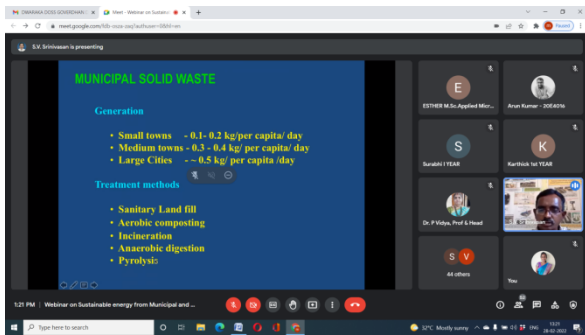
M DHARAKA DOSS GOVERDHAN | Meet - Webinar on Sustaina
meet.google.com/bfb-xxxx-xxx?authuser=0&hl=en
Paused

S.V. Srinivasan is presenting

MUNICIPAL SOLID WASTE

Generation

• Small towns - 0.1- 0.2 kg/per capita/ day
• Medium towns - 0.3 - 0.4 kg/ per capita/ day
• Large Cities - ~ 0.5 kg/ per capita /day

Treatment methods

• Sanitary Land fill
• Aerobic composting
• Incineration
• Anaerobic digestion
• Pyrolysis

E
ESTHER M.Sc.Applied Micr...
Arun Kumar - 20E4016
S
Surabhi I YEAR
K
Karthick 1st YEAR
Dr. P Vidya, Prof & Head
S.V. Srinivasan
S V
44 others
You

1:21 PM | Webinar on Sustainable energy from Municipal and ...

Type here to search
32°C Mostly sunny
13:21
28-02-2022
ENG